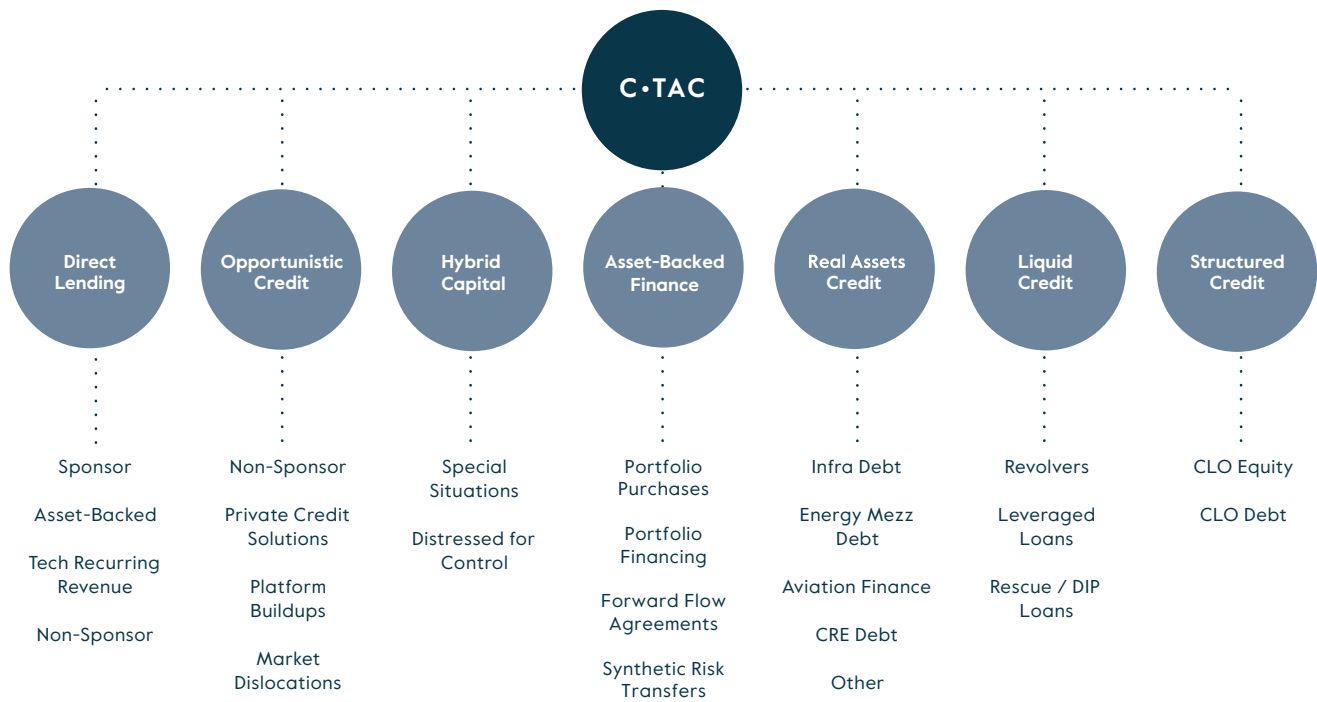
C•TAC

Direct Lending

Opportunistic Credit

Hybrid Capital

Asset-Backed Finance

Real Assets Credit

Liquid Credit

Structured Credit

Sponsor

Asset-Backed

Tech Recurring Revenue

Non-Sponsor

Non-Sponsor

Private Credit Solutions

Platform Buildups

Market Dislocations

Special Situations

Distressed for Control

Portfolio Purchases

Portfolio Financing

Forward Flow Agreements

Synthetic Risk Transfers

Infra Debt

Energy Mezz Debt

Aviation Finance

CRE Debt

Other

Revolvers

Leveraged Loans

Rescue / DIP Loans

CLO Equity

CLO Debt